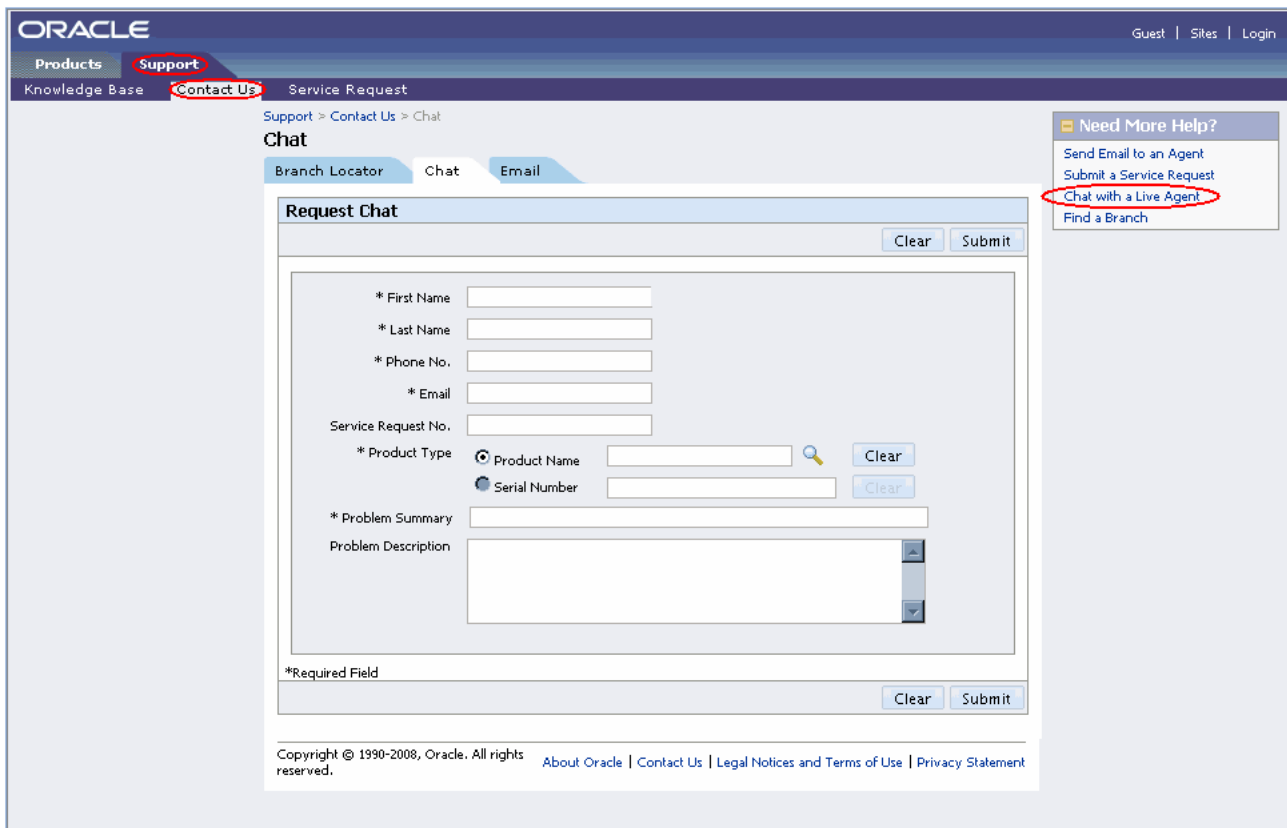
ORACLE

Guest | Sites | Login

Products Support

Knowledge Base Contact Us Service Request

Support > Contact Us > Chat

Chat

Branch Locator Chat Email

Request Chat

Clear Submit

* First Name

* Last Name

* Phone No.

* Email

Service Request No.

* Product Type Product Name Clear

Serial Number Clear

* Problem Summary

Problem Description

*Required Field

Clear Submit

Copyright © 1990-2008, Oracle. All rights reserved.

About Oracle | Contact Us | Legal Notices and Terms of Use | Privacy Statement

Need More Help?

Send Email to an Agent

Submit a Service Request

Chat with a Live Agent

Find a Branch